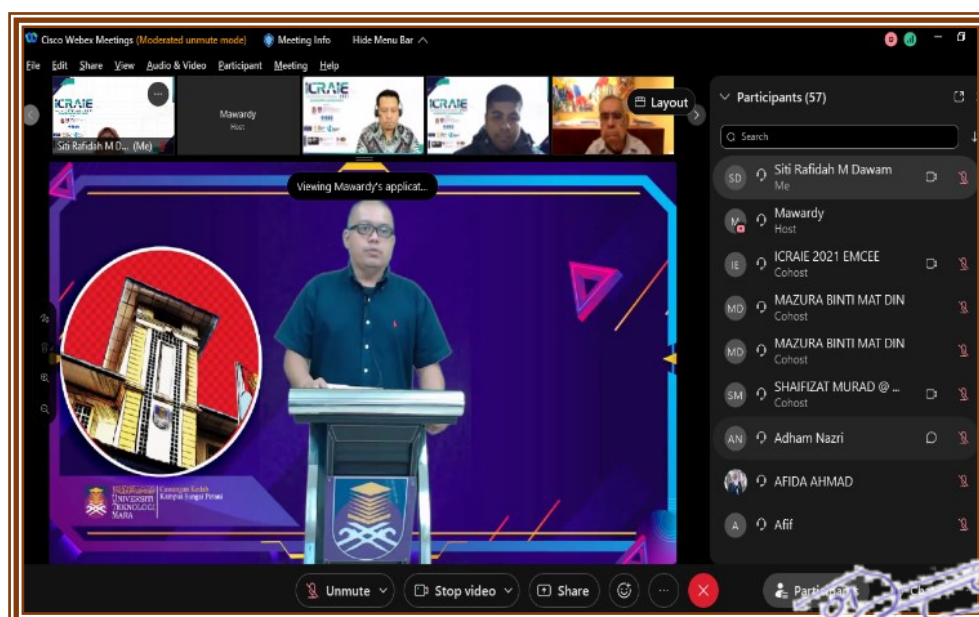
Cisco Webex Meetings (Moderated unmute mode) Meeting Info Hide Menu Bar

File Edit Share View Audio & Video Participant Meeting Help

ICRAIE

Siti Rafidah M D... (Me)

Mawardy
Host

ICRAIE

ICRAIE

Layout

Viewing Mawardy's applicat...

UNIVERSITI TEKNOLOGI MARA

Cawangan Kedah Kampus Sungai Petani

Participants (57)

Search

SD Siti Rafidah M Dawam
Me

M Mawardy
Host

IE ICRAIE 2021 EMCEE
Cohost

MD MAZURA BINTI MAT DIN
Cohost

MD MAZURA BINTI MAT DIN
Cohost

SM SHAIFIZAT MURAD @ ...
Cohost

AN Adham Nazri

AFIDA AHMAD

A Afif

Unmute

Stop video

Share

Participants

Chat